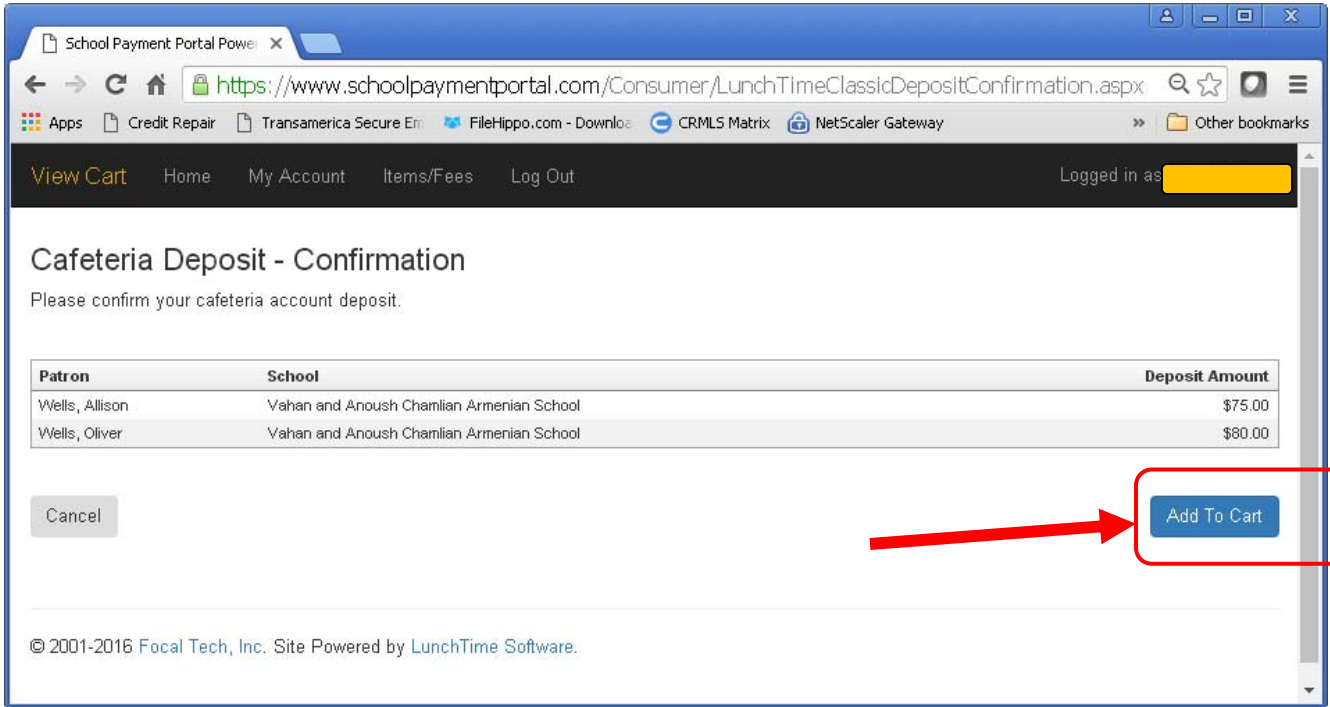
School Payment Portal Powe ×

https://www.schoolpaymentportal.com/Consumer/LunchTimeClassicDepositConfirmation.aspx

Apps Credit Repair Transamerica Secure Em FileHippo.com - Downloa CRMLS Matrix NetScaler Gateway » Other bookmarks

View Cart Home My Account Items/Fees Log Out Logged in as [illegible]

Cafeteria Deposit - Confirmation

Please confirm your cafeteria account deposit.

| Patron | School | Deposit Amount |
|---|---|---|
| Wells, Allison | Vahan and Anoush Chamlian Armenian School | \$75.00 |
| Wells, Oliver | Vahan and Anoush Chamlian Armenian School | \$80.00 |

Cancel

Add To Cart

© 2001-2016 Focal Tech, Inc. Site Powered by LunchTime Software.